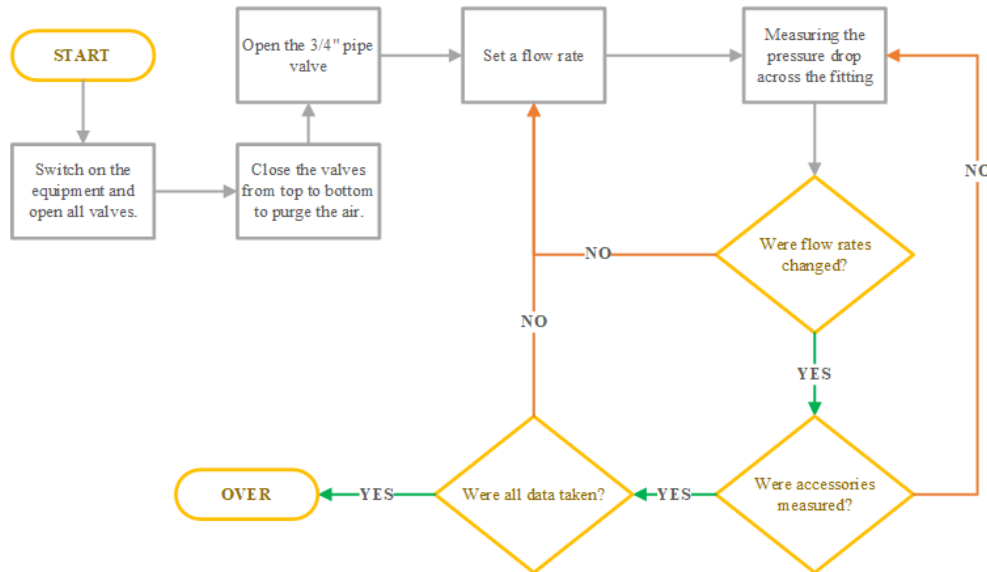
START

Switch on the equipment and open all valves.

Close the valves from top to bottom to purge the air.

Open the 3/4" pipe valve

Set a flow rate

Measuring the pressure drop across the fitting

Were flow rates changed?

NO

NO

NO

YES

Were accessories measured?

YES

Were all data taken?

YES

OVER